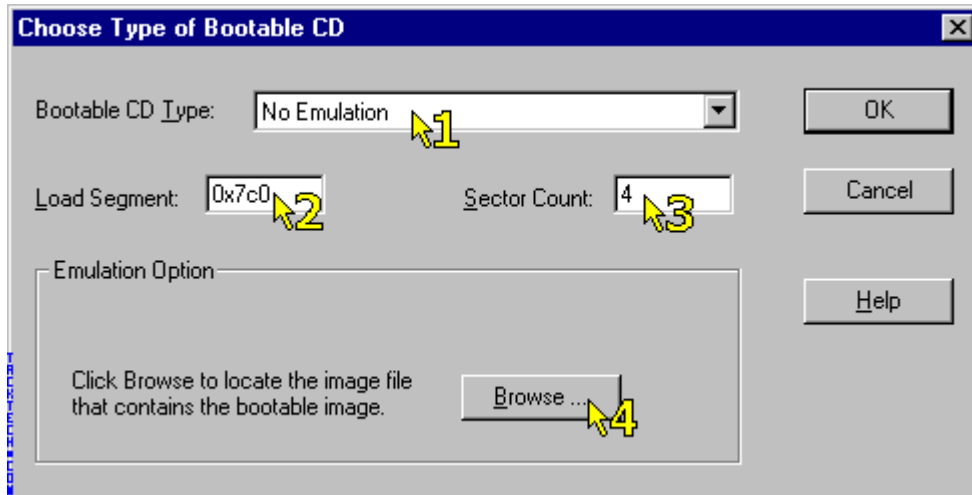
Choose Type of Bootable CD

Bootable CD Type: No Emulation 1

OK

Load Segment: 0x7c0 2

Sector Count: 4 3

Cancel

Emulation Option

Help

Click Browse to locate the image file that contains the bootable image.

Browse ... 4

TACKTECH.COM